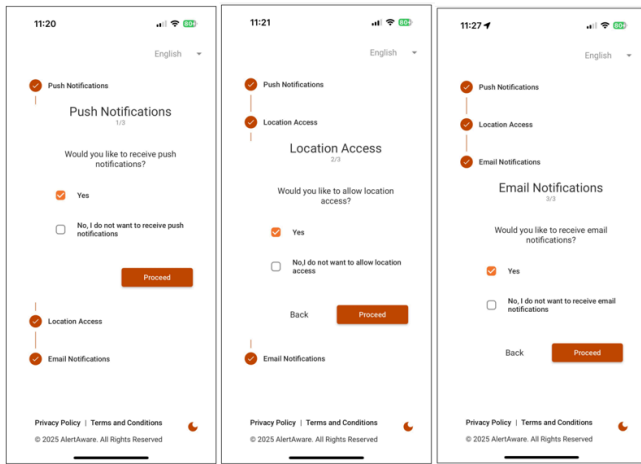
11:20

English

Push Notifications

Push Notifications
1/3

Would you like to receive push notifications?

Yes

No, I do not want to receive push notifications

Proceed

Location Access

Email Notifications

Privacy Policy | Terms and Conditions

© 2025 AlertAware. All Rights Reserved

11:21

English

Push Notifications

Location Access

Location Access
2/3

Would you like to allow location access?

Yes

No,I do not want to allow location access

Back

Proceed

Email Notifications

Privacy Policy | Terms and Conditions

© 2025 AlertAware. All Rights Reserved

11:27

English

Push Notifications

Location Access

Email Notifications

Email Notifications
3/3

Would you like to receive email notifications?

Yes

No, I do not want to receive email notifications

Back

Proceed

Privacy Policy | Terms and Conditions

© 2025 AlertAware. All Rights Reserved